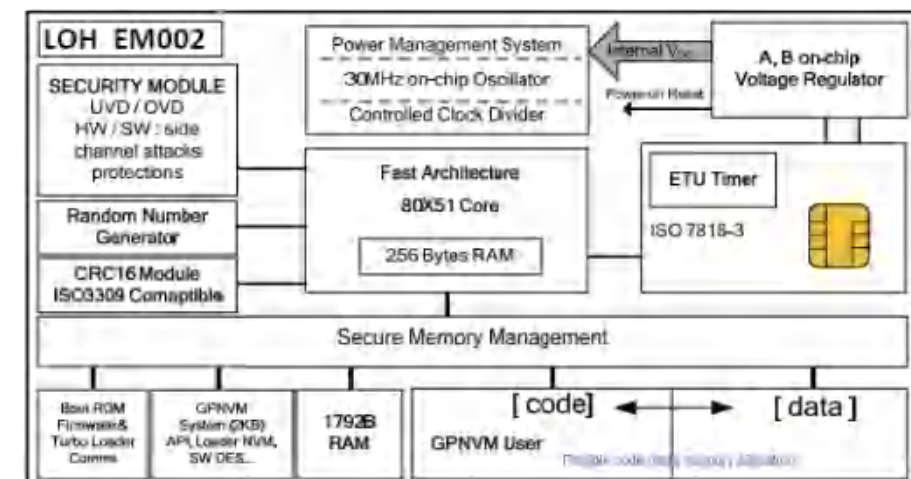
LOH EM002

Power Management System

30MHz on-chip Oscillator

Controlled Clock Divider

Internal $V_{cc}$

Power-on Reset

A, B on-chip Voltage Regulator

SECURITY MODULE UVD / OVD HW / SW : side channel attacks protections

Random Number Generator

CRC16 Module ISO3309 Comaptible

Fast Architecture

80X51 Core

256 Bytes RAM

ETU Timer

ISO 7816-3

Secure Memory Management

Boot ROM Firmware& Turbo Loader Comms

GPNVM System (2KB) API, Loader NVM, SW DES...

1792B RAM

[code]

[data]

GPNVM User

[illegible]